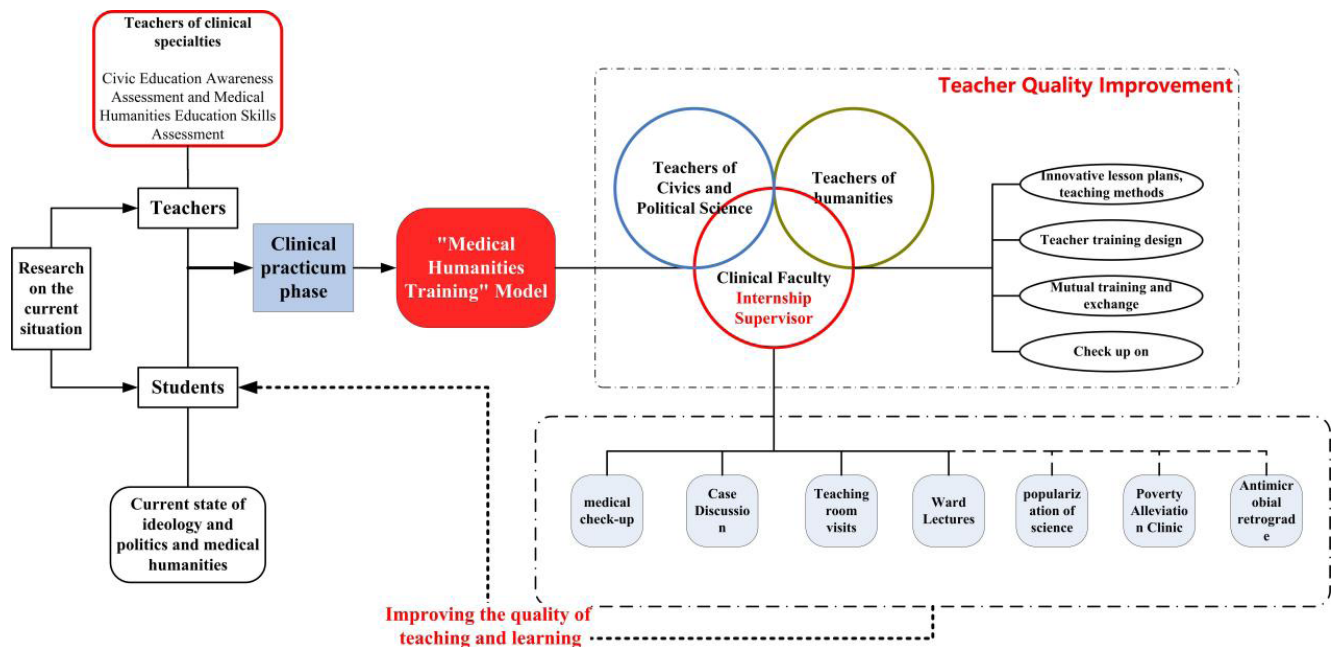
Teachers of clinical specialties

Civic Education Awareness Assessment and Medical Humanities Education Skills Assessment

Teachers

Research on the current situation

Students

Current state of ideology and politics and medical humanities

Clinical practicum phase

"Medical Humanities Training" Model

Teacher Quality Improvement

Teachers of Civics and Political Science

Teachers of humanities

Clinical Faculty Internship Supervisor

Innovative lesson plans, teaching methods

Teacher training design

Mutual training and exchange

Check up on

medical check-up

Case Discussion

Teaching room visits

Ward Lectures

popularization of science

Poverty Alleviation Clinic

Antimicrobial retrograde

Improving the quality of teaching and learning